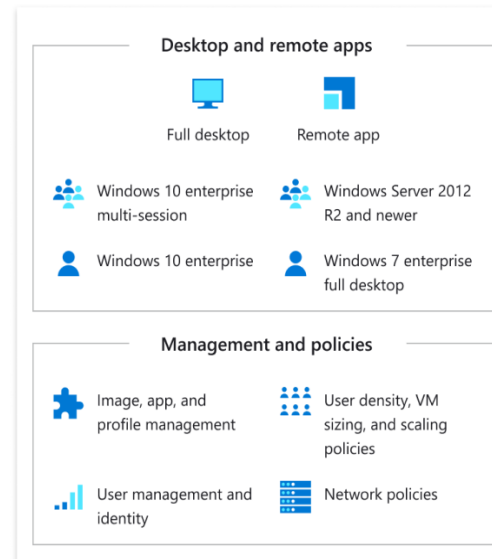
Desktop and remote apps

Full desktop

Remote app

Windows 10 enterprise multi-session

Windows Server 2012 R2 and newer

Windows 10 enterprise

Windows 7 enterprise full desktop

Management and policies

Image, app, and profile management

User density, VM sizing, and scaling policies

User management and identity

Network policies